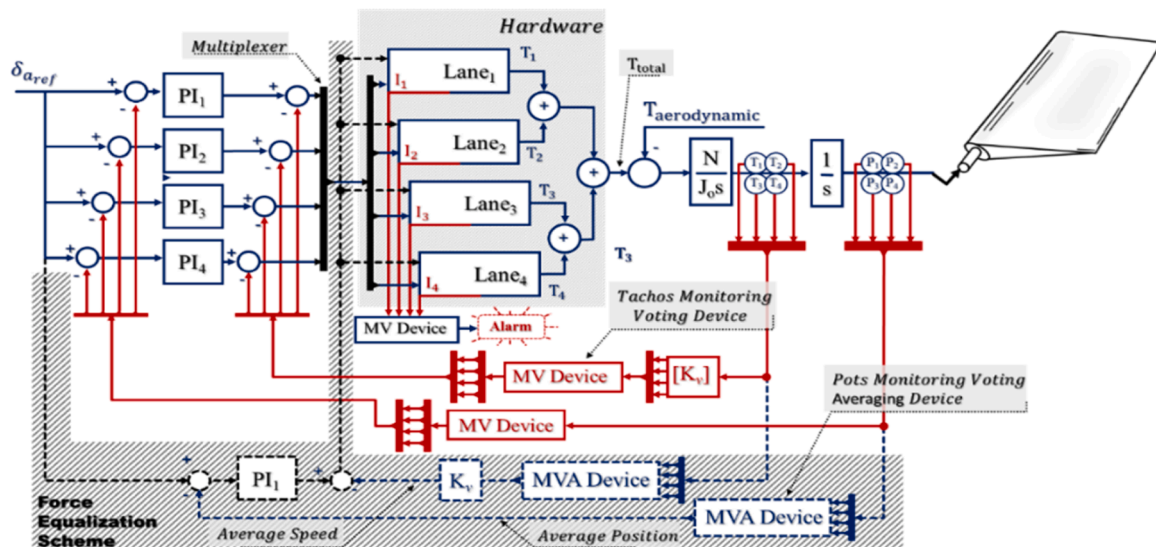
Hardware
Multiplexer
$\delta_{a_{ref}}$
+ -
$PI_1$
$PI_2$
$PI_3$
$PI_4$
$T_1$
$I_1$ $Lane_1$
$I_2$ $Lane_2$
$T_2$
$T_3$
$I_3$ $Lane_3$
$I_4$ $Lane_4$
$T_4$
$T_3$
$T_{total}$
$T_{aerodynamic}$
$\frac{N}{J_o s}$
$T_1$ $T_2$ $T_3$ $T_4$
$\frac{1}{s}$
$P_1$ $P_2$ $P_3$ $P_4$
MV Device
Alarm
Tachos Monitoring Voting Device
MV Device
$[K_v]$
Pots Monitoring Voting Averaging Device
MV Device
$PI_1$
$K_v$
MVA Device
MVA Device
Force Equalization Scheme
Average Speed
Average Position